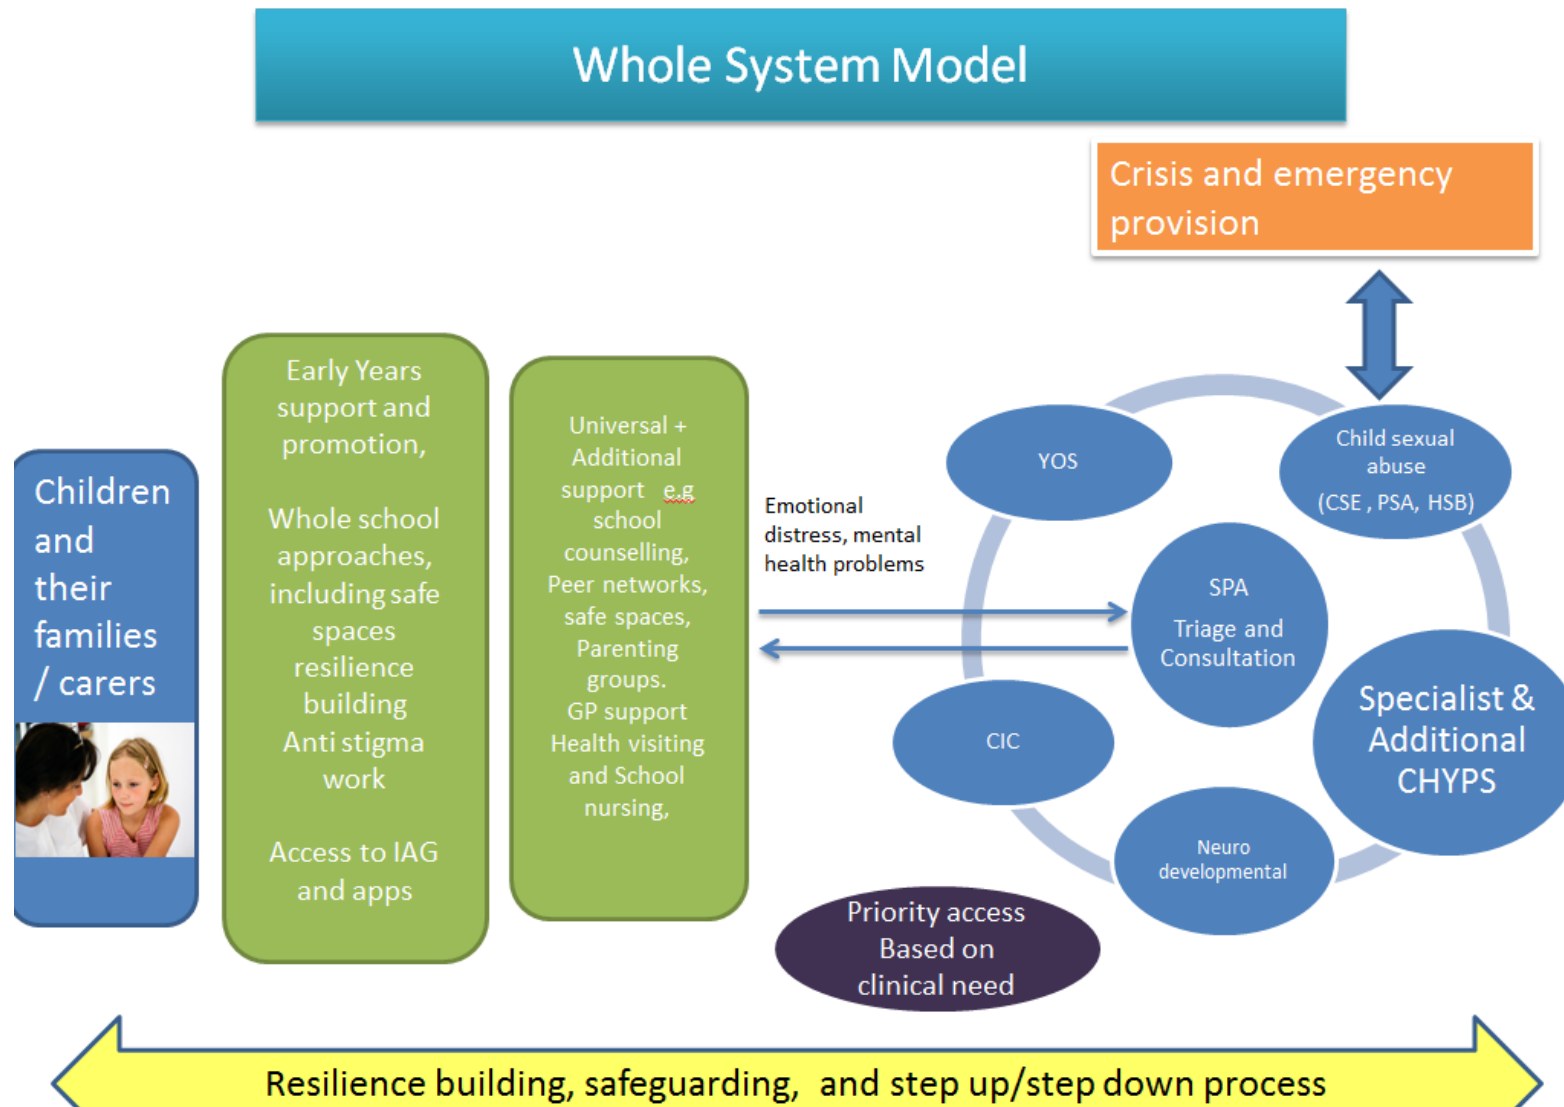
Whole System Model

Crisis and emergency provision

Children and their families / carers

Early Years support and promotion,

Whole school approaches, including safe spaces resilience building Anti stigma work

Access to IAG and apps

Universal + Additional support e.g school counselling, Peer networks, safe spaces, Parenting groups. GP support Health visiting and School nursing,

Emotional distress, mental health problems

YOS

Child sexual abuse (CSE , PSA, HSB)

SPA Triage and Consultation

Specialist & Additional CHYPS

CIC

Neuro developmental

Priority access Based on clinical need

Resilience building, safeguarding, and step up/step down process